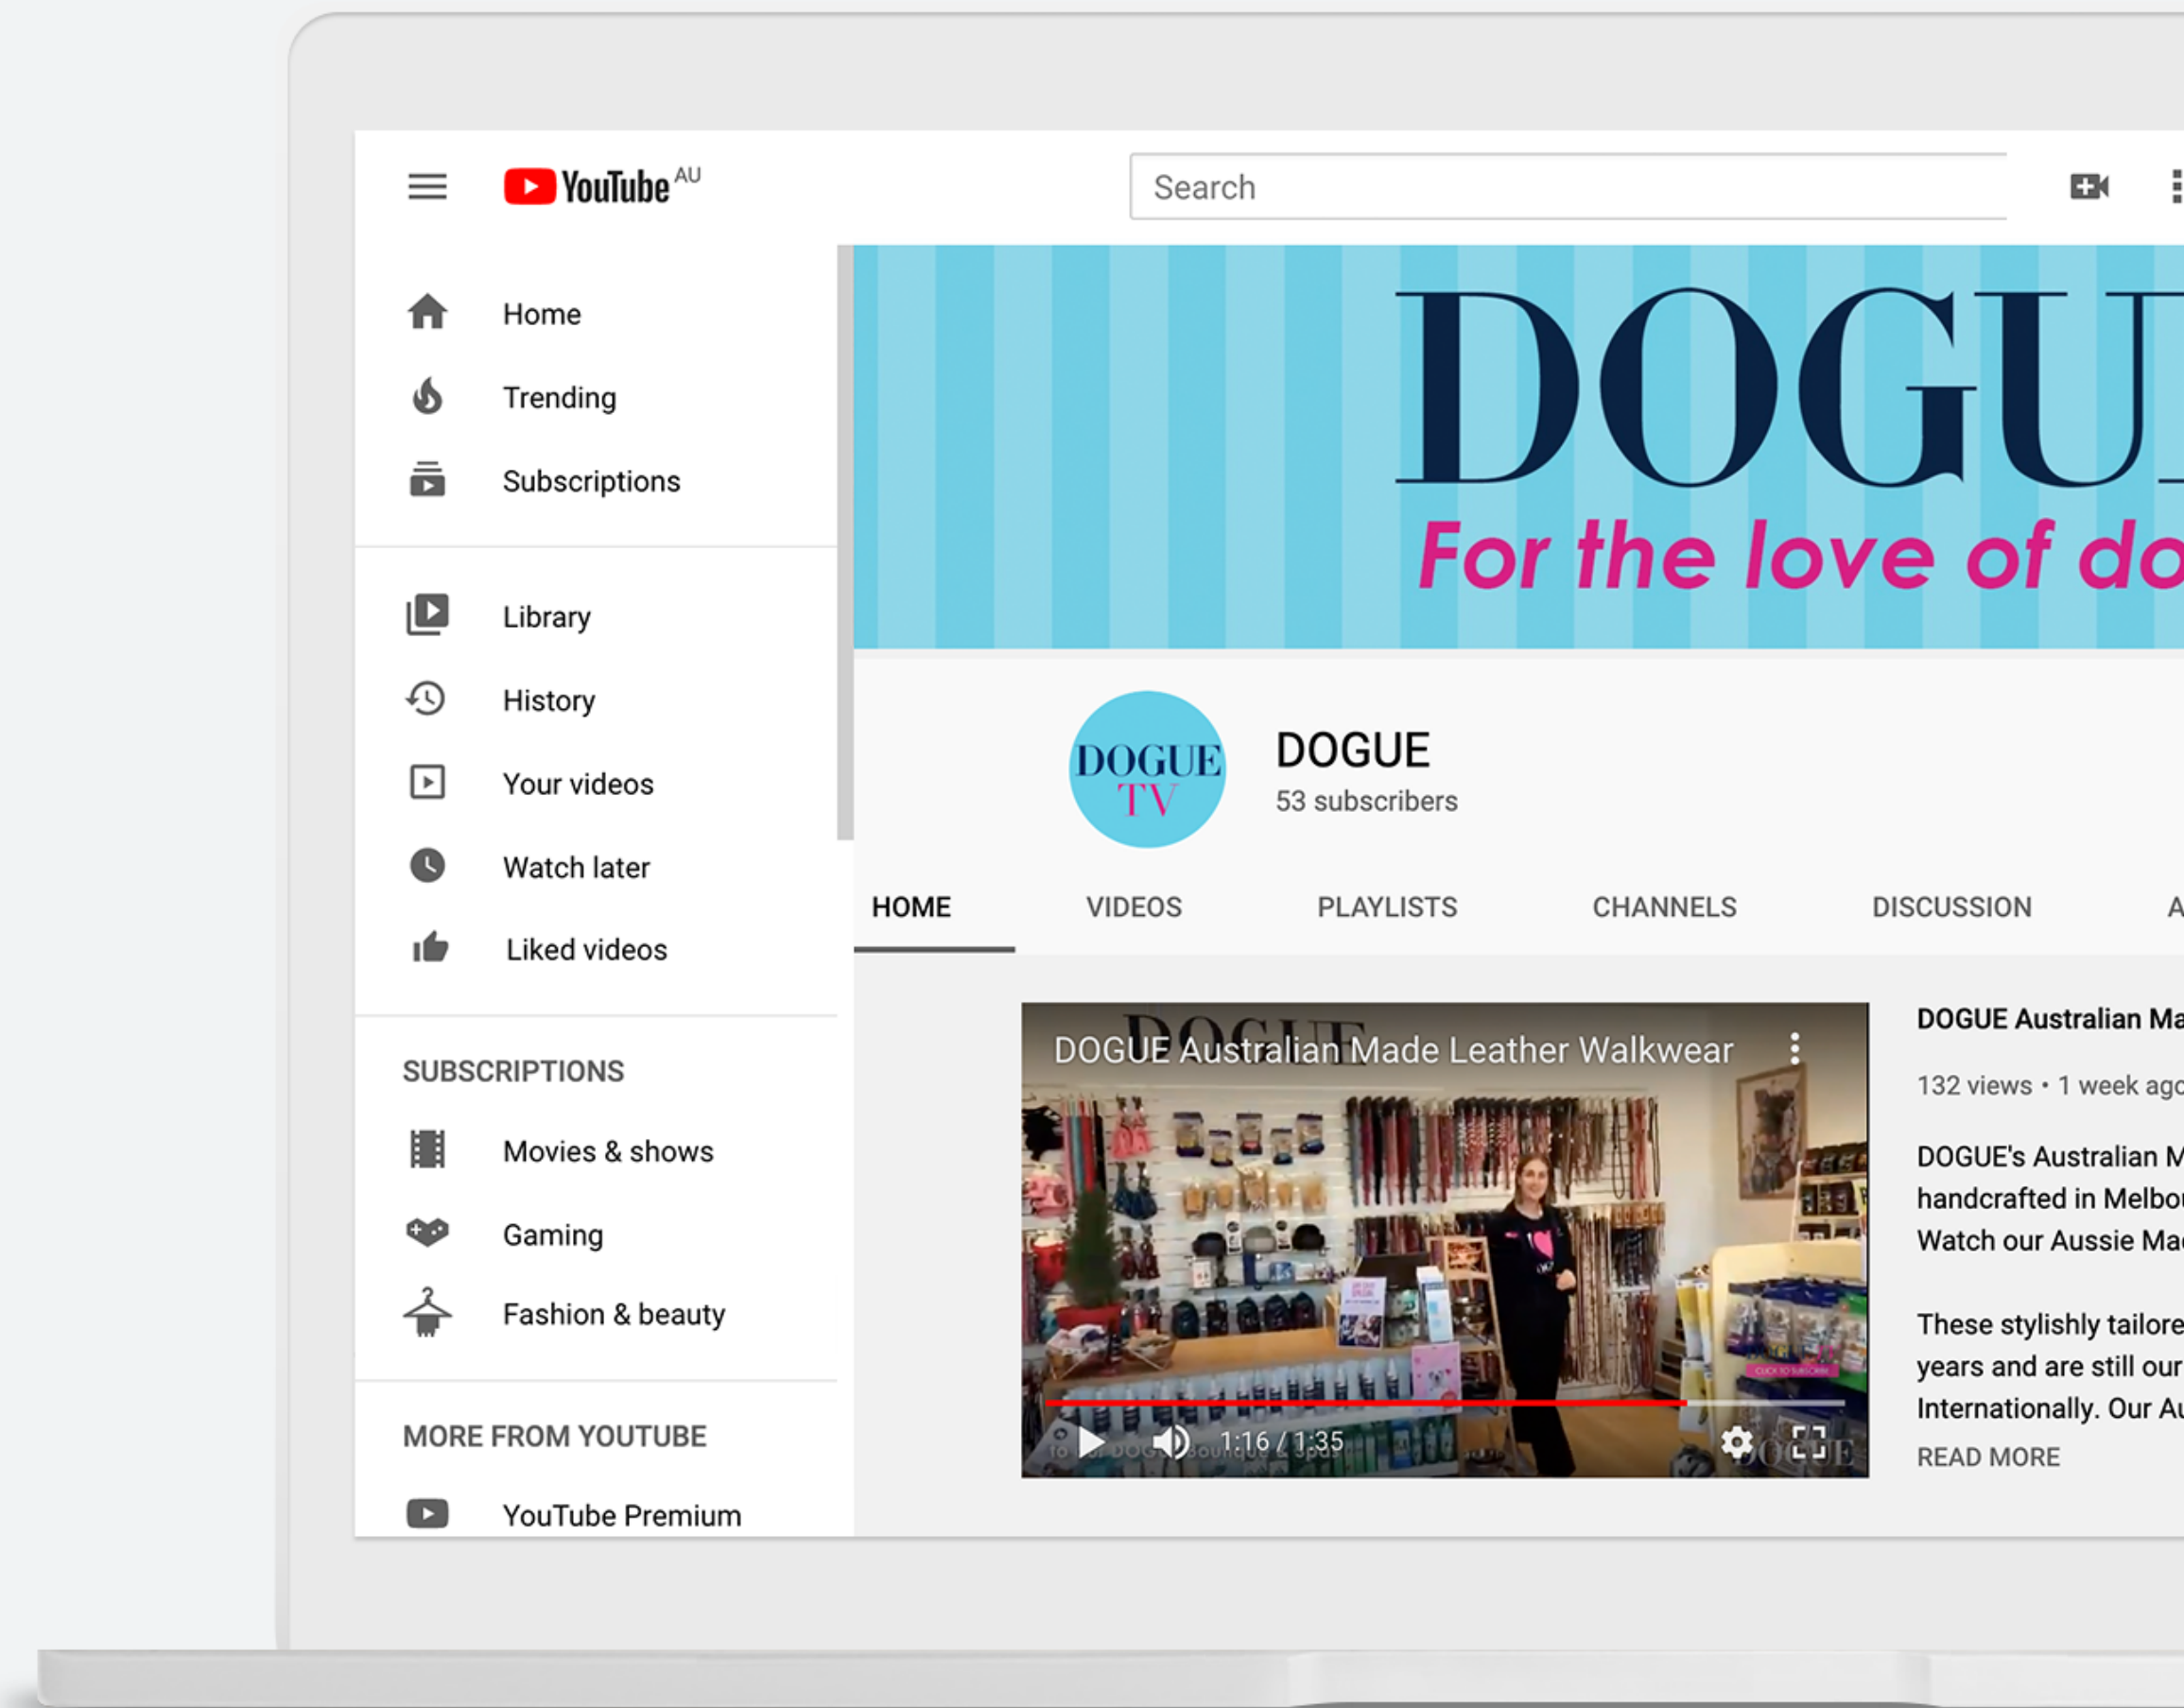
YouTube AU

Search

Home
Trending
Subscriptions

Library
History
Your videos
Watch later
Liked videos

SUBSCRIPTIONS
Movies & shows
Gaming
Fashion & beauty

MORE FROM YOUTUBE
YouTube Premium

DOGU
For the love of do

DOGUE TV

DOGUE
53 subscribers

HOME
VIDEOS
PLAYLISTS
CHANNELS
DISCUSSION
A

DOGUE Australian Made Leather Walkwear

1:16 / 1:35

DOGUE Australian Ma
132 views • 1 week ago

DOGUE's Australian M
handcrafted in Melbo
Watch our Aussie Ma

These stylishly tailore
years and are still our
Internationally. Our Au
READ MORE